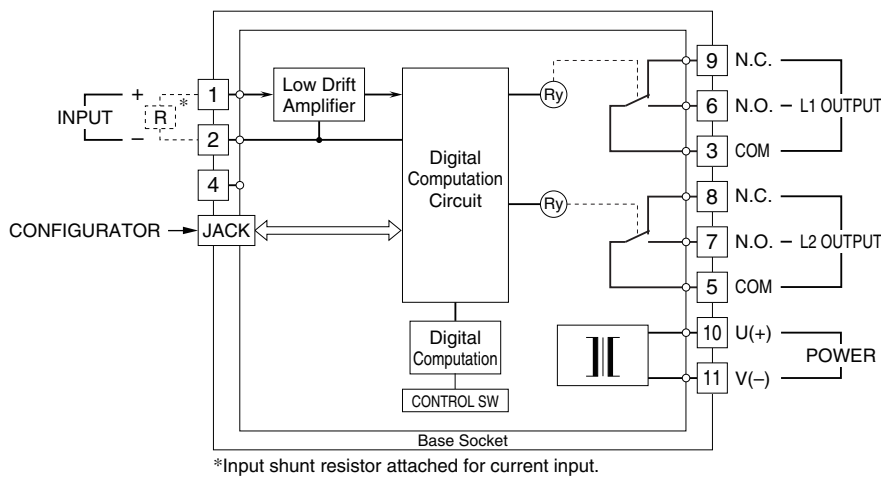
INPUT
+
−
R
*
1
2
4
CONFIGURATOR
JACK
Low Drift Amplifier
Digital Computation Circuit
Ry
Ry
Digital Computation
CONTROL SW
9 N.C.
6 N.O. – L1 OUTPUT
3 COM
8 N.C.
7 N.O. – L2 OUTPUT
5 COM
10 U(+)
11 V(−)
POWER
Base Socket

*Input shunt resistor attached for current input.